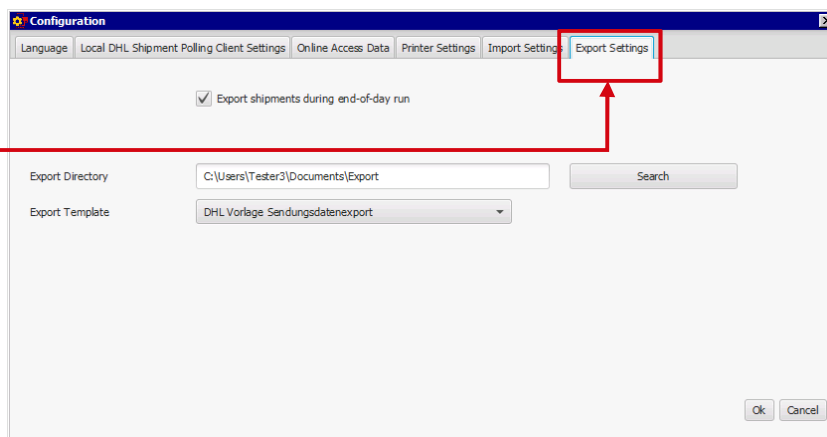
Configuration

Language | Local DHL Shipment Polling Client Settings | Online Access Data | Printer Settings | Import Settings | Export Settings

Export shipments during end-of-day run

Export Directory C:\Users\Tester3\Documents\Export Search

Export Template DHL Vorlage Sendungsdatenexport

Ok Cancel